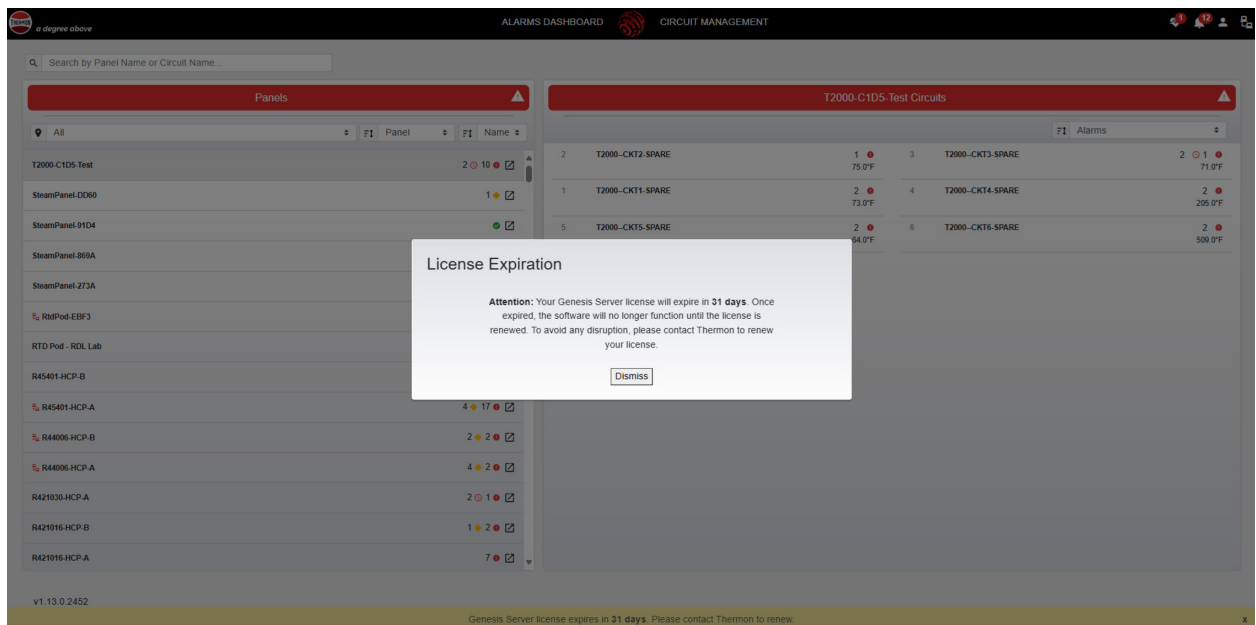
a degree above

ALARMS DASHBOARD CIRCUIT MANAGEMENT

1 12

Search by Panel Name or Circuit Name...

Panels

All Panel Name

T2000-C1D5-Test 2 10

SteamPanel-DD60 1

SteamPanel-91D4

SteamPanel-869A

SteamPanel-273A

RtdPod-EBF3

RTD Pod - RDL Lab

R45401-HCP-B

R45401-HCP-A 4 17

R44006-HCP-B 2 2

R44006-HCP-A 4 2

R421030-HCP-A 2 1

R421016-HCP-B 1 2

R421016-HCP-A 7

T2000-C1D5-Test Circuits

Alarms

2 T2000--CKT2-SPARE 1 75.0°F

3 T2000--CKT3-SPARE 2 1 71.0°F

1 T2000--CKT1-SPARE 2 73.0°F

4 T2000--CKT4-SPARE 2 205.0°F

5 T2000--CKT5-SPARE 2 64.0°F

6 T2000--CKT6-SPARE 2 509.0°F

License Expiration

**Attention:** Your Genesis Server license will expire in **31 days**. Once expired, the software will no longer function until the license is renewed. To avoid any disruption, please contact Thermon to renew your license.

Dismiss

v1.13.0.2452

Genesis Server license expires in **31 days**. Please contact Thermon to renew.

x